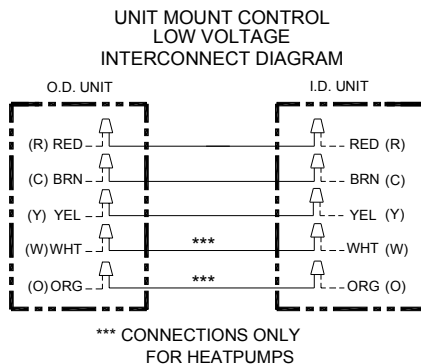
UNIT MOUNT CONTROL
LOW VOLTAGE
INTERCONNECT DIAGRAM

O.D. UNIT

I.D. UNIT

(R) RED

RED (R)

(C) BRN

BRN (C)

(Y) YEL

YEL (Y)

(W)WHT

***

WHT (W)

(O) ORG

***

ORG (O)

*** CONNECTIONS ONLY
FOR HEATPUMPS